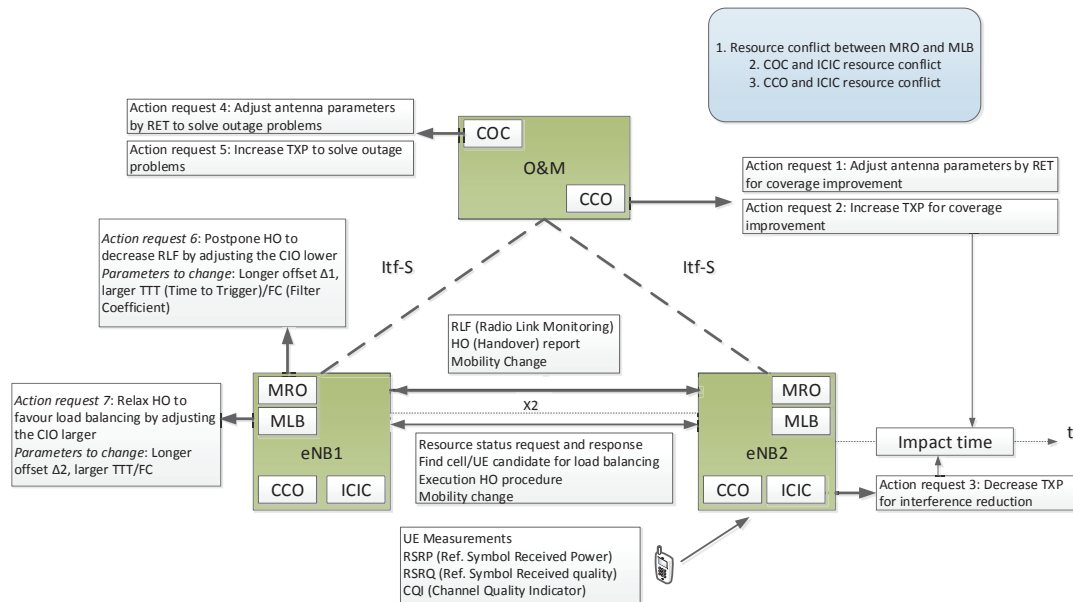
1. Resource conflict between MRO and MLB
2. COC and ICIC resource conflict
3. CCO and ICIC resource conflict

Action request 4: Adjust antenna parameters by RET to solve outage problems

Action request 5: Increase TXP to solve outage problems

COC

O&M

CCO

Action request 1: Adjust antenna parameters by RET for coverage improvement

Action request 2: Increase TXP for coverage improvement

*Action request 6*: Postpone HO to decrease RLF by adjusting the CIO lower
*Parameters to change*: Longer offset Δ1, larger TTT (Time to Trigger)/FC (Filter Coefficient)

Itf-S

Itf-S

RLF (Radio Link Monitoring)
HO (Handover) report
Mobility Change

*Action request 7*: Relax HO to favour load balancing by adjusting the CIO larger
*Parameters to change*: Longer offset Δ2, larger TTT/FC

MRO

MLB

eNB1

CCO

ICIC

X2

Resource status request and response
Find cell/UE candidate for load balancing
Execution HO procedure
Mobility change

MRO

MLB

eNB2

CCO

ICIC

Impact time

t

Action request 3: Decrease TXP for interference reduction

UE Measurements
RSRP (Ref. Symbol Received Power)
RSRQ (Ref. Symbol Received quality)
CQI (Channel Quality Indicator)